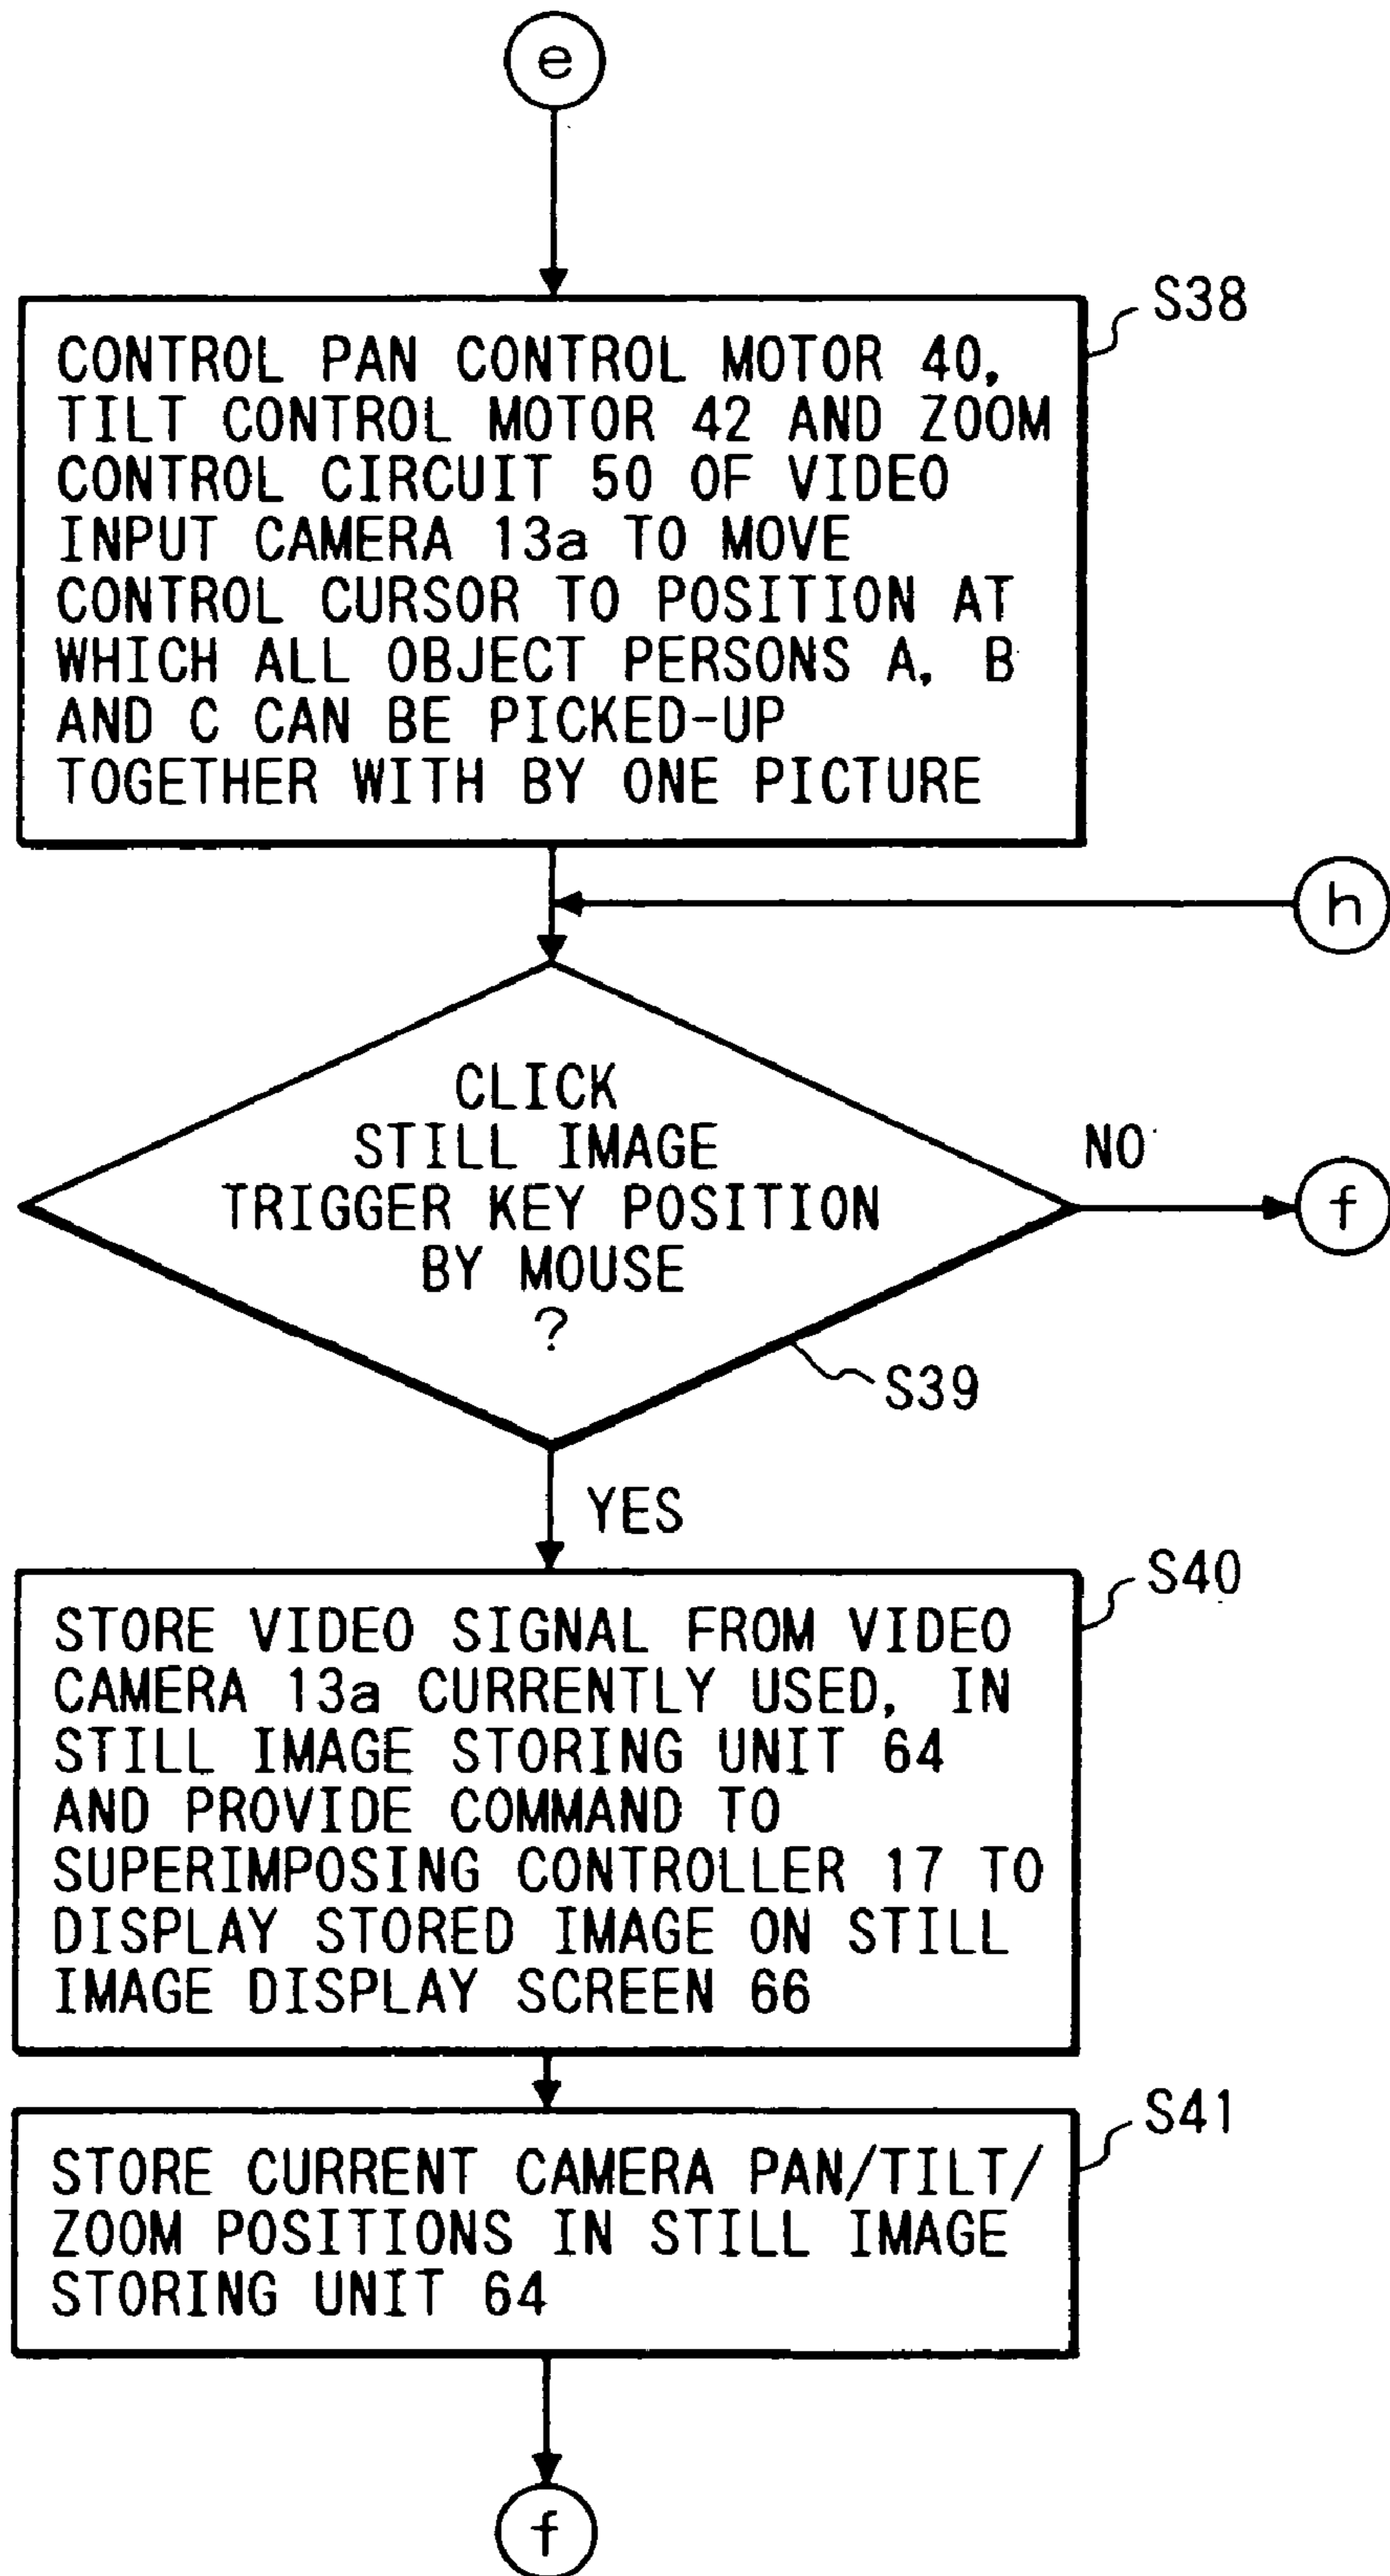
e

S38

CONTROL PAN CONTROL MOTOR 40, TILT CONTROL MOTOR 42 AND ZOOM CONTROL CIRCUIT 50 OF VIDEO INPUT CAMERA 13a TO MOVE CONTROL CURSOR TO POSITION AT WHICH ALL OBJECT PERSONS A, B AND C CAN BE PICKED-UP TOGETHER WITH BY ONE PICTURE

h

CLICK STILL IMAGE TRIGGER KEY POSITION BY MOUSE ?

NO

f

S39

YES

S40

STORE VIDEO SIGNAL FROM VIDEO CAMERA 13a CURRENTLY USED, IN STILL IMAGE STORING UNIT 64 AND PROVIDE COMMAND TO SUPERIMPOSING CONTROLLER 17 TO DISPLAY STORED IMAGE ON STILL IMAGE DISPLAY SCREEN 66

S41

STORE CURRENT CAMERA PAN/TILT/ ZOOM POSITIONS IN STILL IMAGE STORING UNIT 64

f